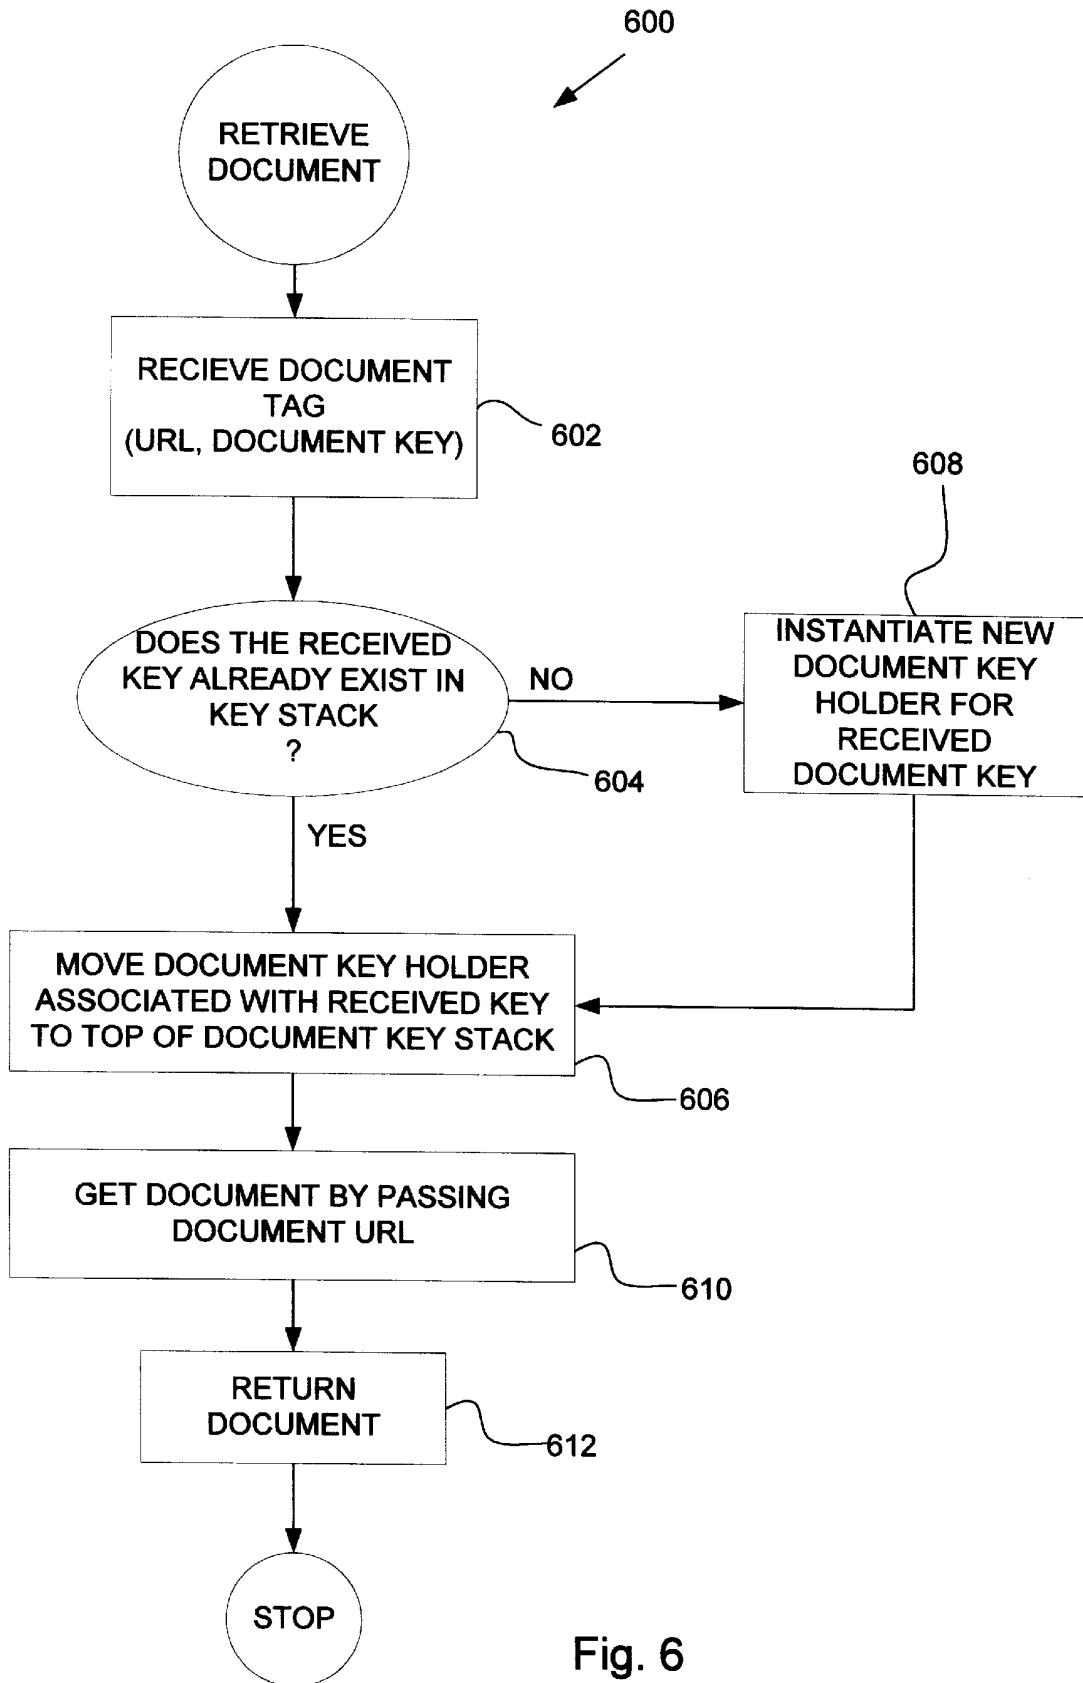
600

RETRIEVE DOCUMENT

RECIEVE DOCUMENT TAG (URL, DOCUMENT KEY)

602

608

DOES THE RECEIVED KEY ALREADY EXIST IN KEY STACK ?

NO

INSTANTIATE NEW DOCUMENT KEY HOLDER FOR RECEIVED DOCUMENT KEY

604

YES

MOVE DOCUMENT KEY HOLDER ASSOCIATED WITH RECEIVED KEY TO TOP OF DOCUMENT KEY STACK

606

GET DOCUMENT BY PASSING DOCUMENT URL

610

RETURN DOCUMENT

612

STOP

Fig. 6